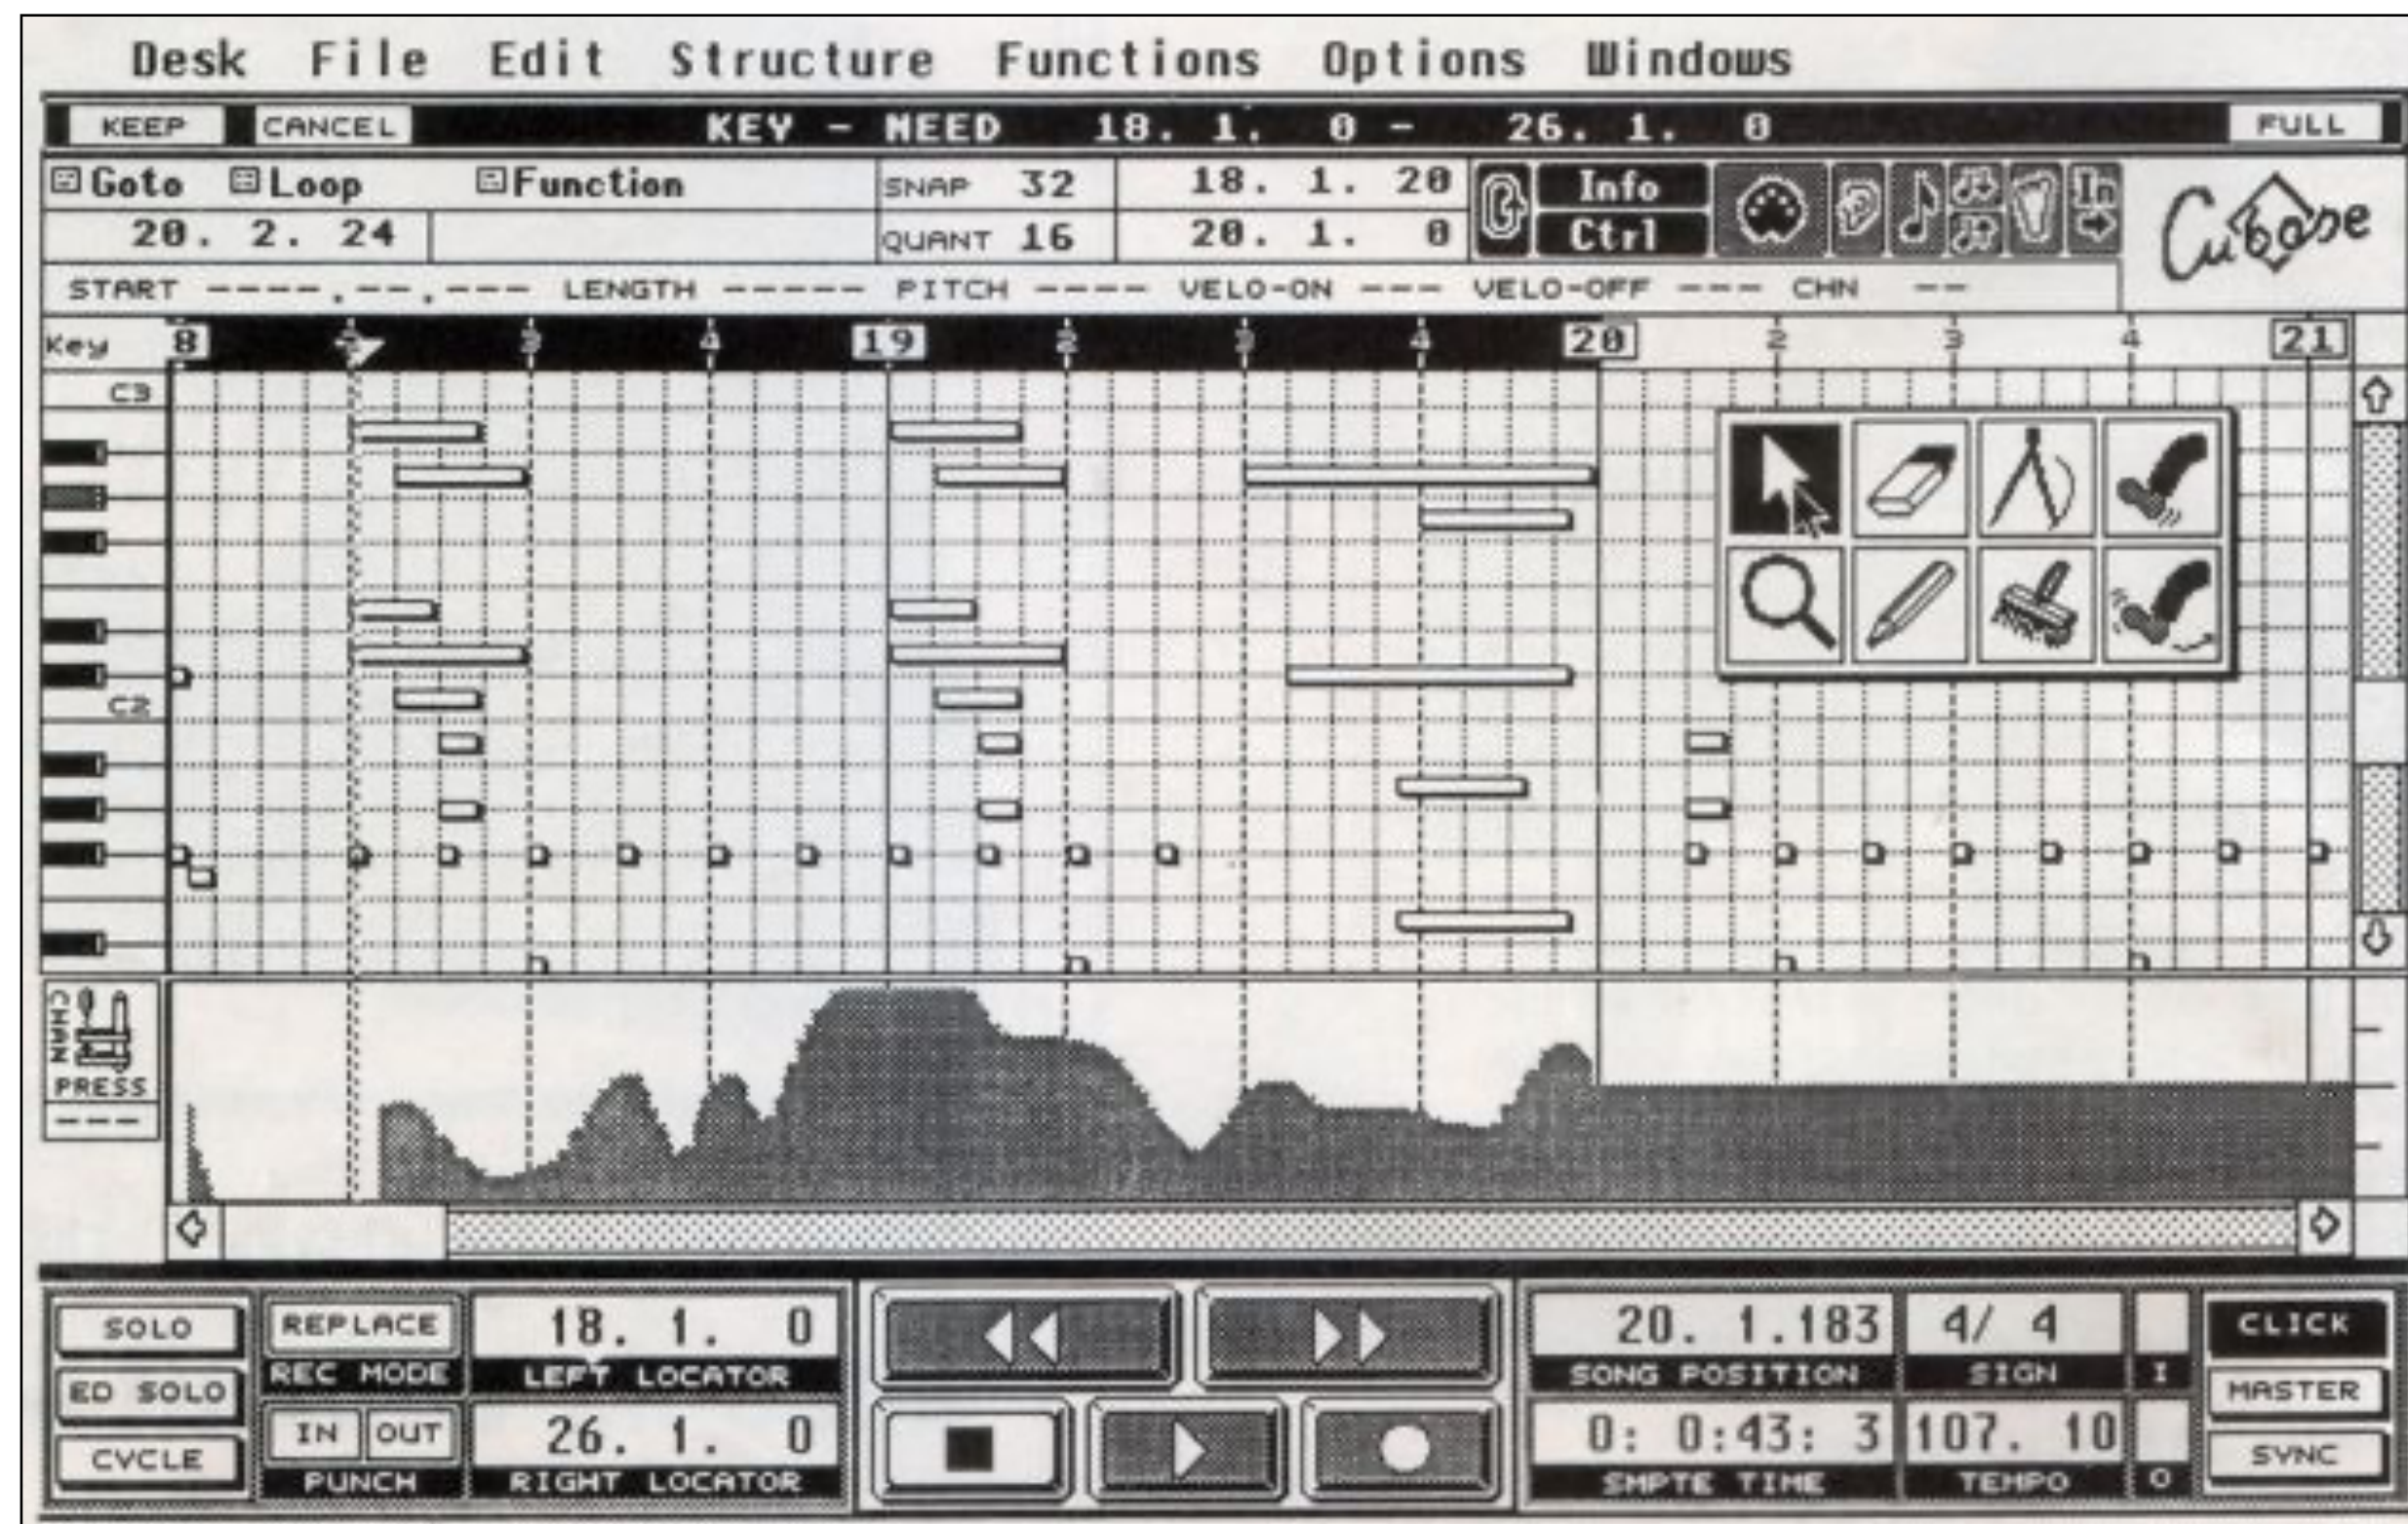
Desk File Edit Structure Functions Options Windows

KEEP CANCEL KEY - NEED 18. 1. 0 - 26. 1. 0 FULL

Goto Loop Function SNAP 32 18. 1. 20 Info
20. 2. 24 QUANT 16 20. 1. 0 Ctrl
Cubase

START ----.--.--- LENGTH ----- PITCH ---- VELO-ON --- VELO-OFF --- CHN --

Key 8 2 3 4 19 2 3 4 20 2 3 4 21

C3
C2

CHAN PRESS
---

SOLO REPLACE 18. 1. 0
REC MODE LEFT LOCATOR
ED SOLO
IN OUT 26. 1. 0
CYCLE PUNCH RIGHT LOCATOR

20. 1.183 4/ 4 CLICK
SONG POSITION SIGN I
MASTER
0: 0:43: 3 107. 10 SYNC
SMPTE TIME TEMPO O